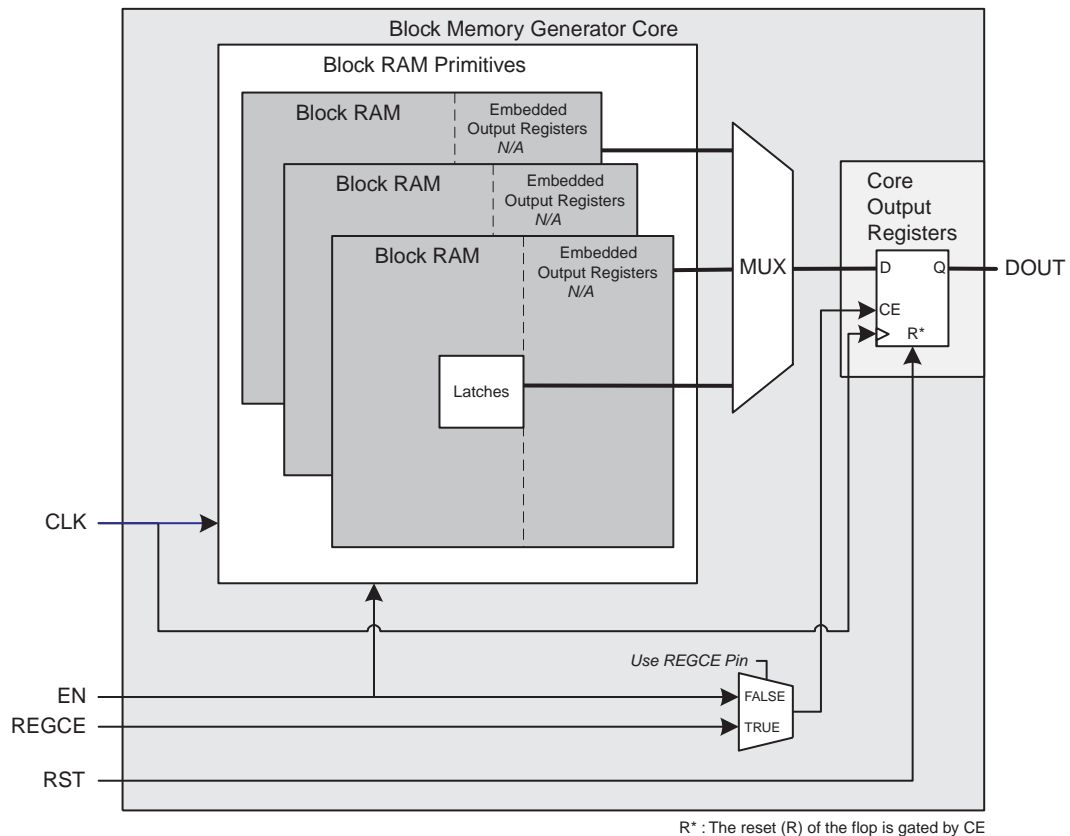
Block Memory Generator Core

Block RAM Primitives

Block RAM

Embedded Output Registers
*N/A*

Block RAM

Embedded Output Registers
*N/A*

Block RAM

Embedded Output Registers
*N/A*

Latches

MUX

Core Output Registers

D

Q

CE

R*

DOUT

CLK

*Use REGCE Pin*

FALSE

TRUE

EN

REGCE

RST

R* : The reset (R) of the flop is gated by CE